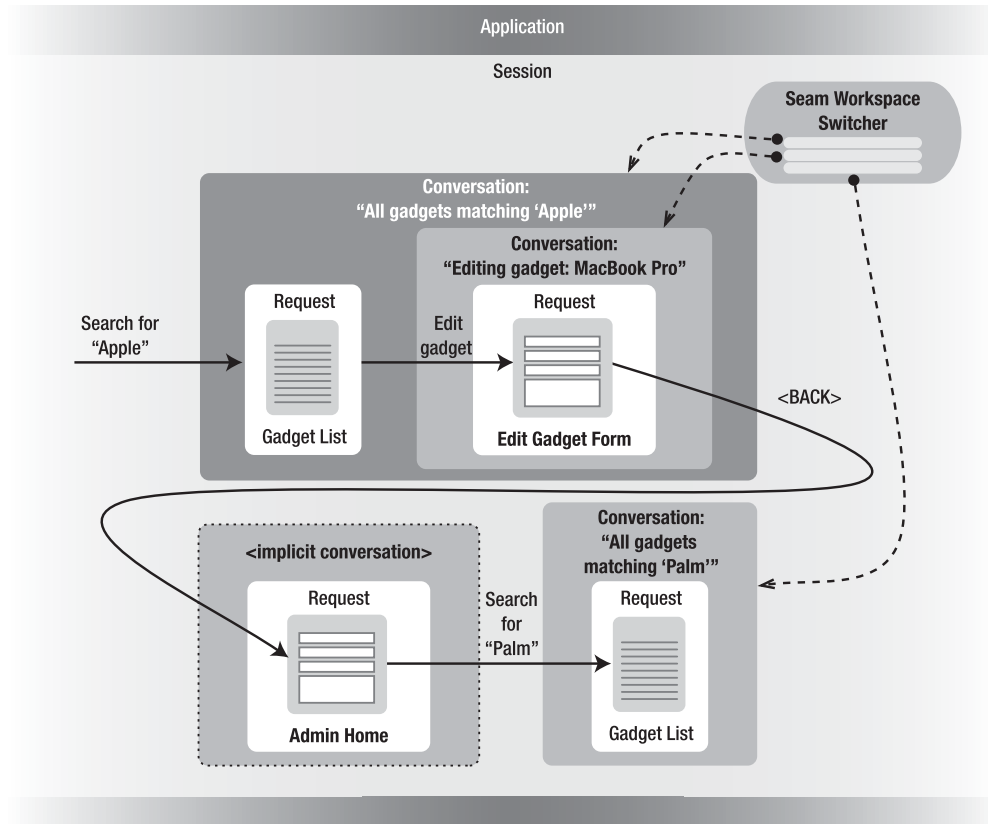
Application

Session

Seam Workspace Switcher

Conversation: "All gadgets matching 'Apple'"

Conversation: "Editing gadget: MacBook Pro"

Search for "Apple"

Request

Gadget List

Edit gadget

Request

Edit Gadget Form

<BACK>

<implicit conversation>

Request

Admin Home

Search for "Palm"

Conversation: "All gadgets matching 'Palm'"

Request

Gadget List